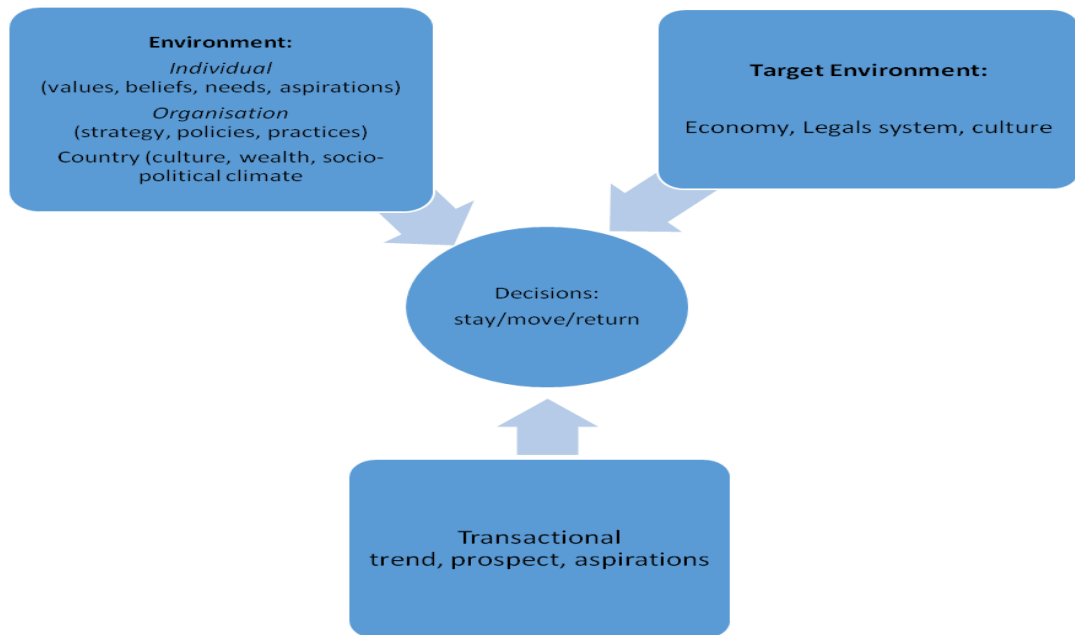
**Environment:**
*Individual*
(values, beliefs, needs, aspirations)
*Organisation*
(strategy, policies, practices)
Country (culture, wealth, socio-political climate

**Target Environment:**

Economy, Legals system, culture

Decisions:
stay/move/return

Transactional
trend, prospect, aspirations